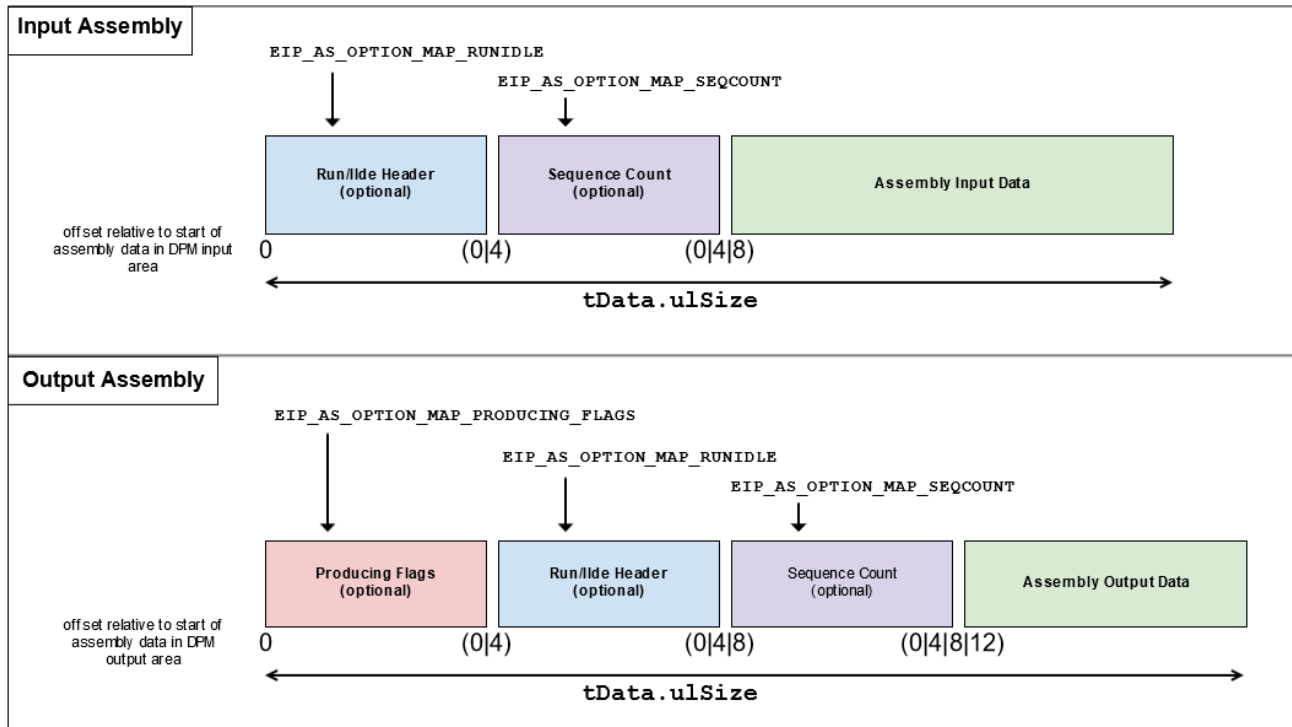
Input Assembly

EIP_AS_OPTION_MAP_RUNIDLE

EIP_AS_OPTION_MAP_SEQCOUNT

Run/Idle Header (optional)

Sequence Count (optional)

Assembly Input Data

offset relative to start of assembly data in DPM input area

0

(0|4)

(0|4|8)

tData.ulSize

Output Assembly

EIP_AS_OPTION_MAP_PRODUCING_FLAGS

EIP_AS_OPTION_MAP_RUNIDLE

EIP_AS_OPTION_MAP_SEQCOUNT

Producing Flags (optional)

Run/Idle Header (optional)

Sequence Count (optional)

Assembly Output Data

offset relative to start of assembly data in DPM output area

0

(0|4)

(0|4|8)

(0|4|8|12)

tData.ulSize